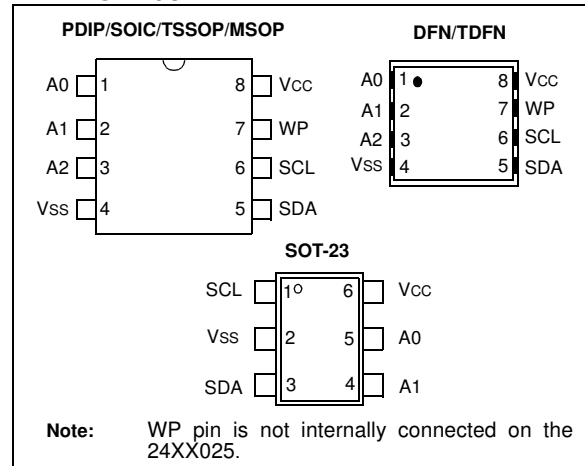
PDIP/SOIC/TSSOP/MSOP

A0 1 8 VCC
A1 2 7 WP
A2 3 6 SCL
VSS 4 5 SDA

DFN/TDFN

A0 1 8 VCC
A1 2 7 WP
A2 3 6 SCL
VSS 4 5 SDA

SOT-23

SCL 1 6 VCC
VSS 2 5 A0
SDA 3 4 A1

Note: WP pin is not internally connected on the 24XX025.